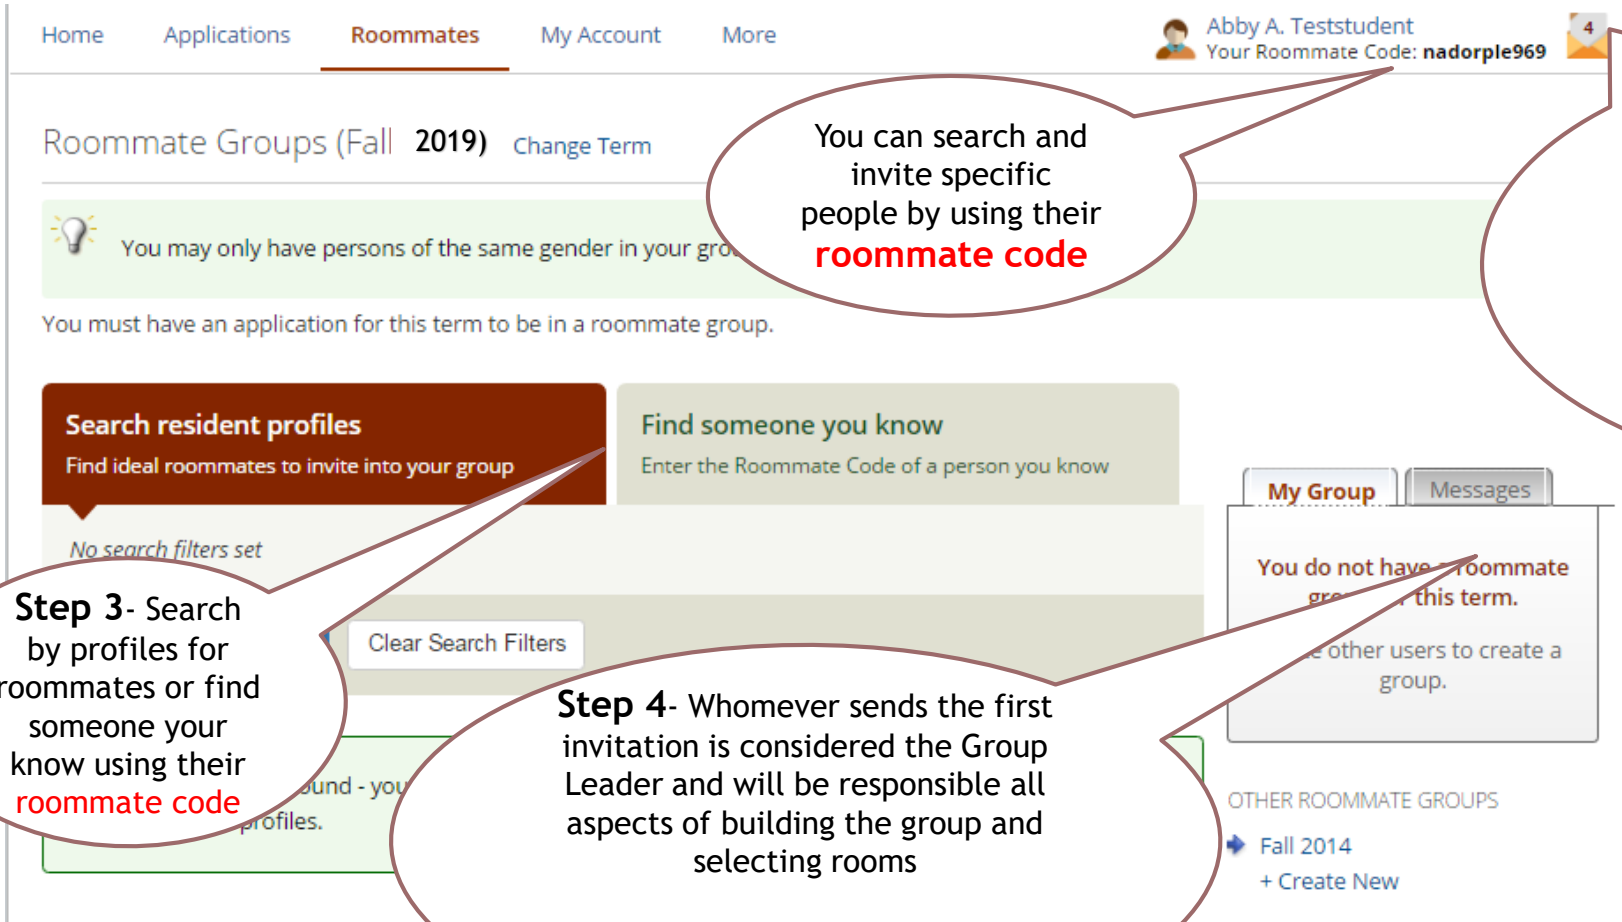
Home Applications Roommates My Account More

Abby A. Teststudent
Your Roommate Code: nadorple969

4

Roommate Groups (Fall 2019) Change Term

You can search and invite specific people by using their roommate code

You may only have persons of the same gender in your gro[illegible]

You must have an application for this term to be in a roommate group.

Search resident profiles
Find ideal roommates to invite into your group

Find someone you know
Enter the Roommate Code of a person you know

No search filters set

Clear Search Filters

Step 3- Search by profiles for roommates or find someone your know using their roommate code

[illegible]und - you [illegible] profiles.

My Group Messages

You do not have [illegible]oommate gr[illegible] this term.

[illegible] other users to create a group.

Step 4- Whomever sends the first invitation is considered the Group Leader and will be responsible all aspects of building the group and selecting rooms

OTHER ROOMMATE GROUPS

Fall 2014
+ Create New